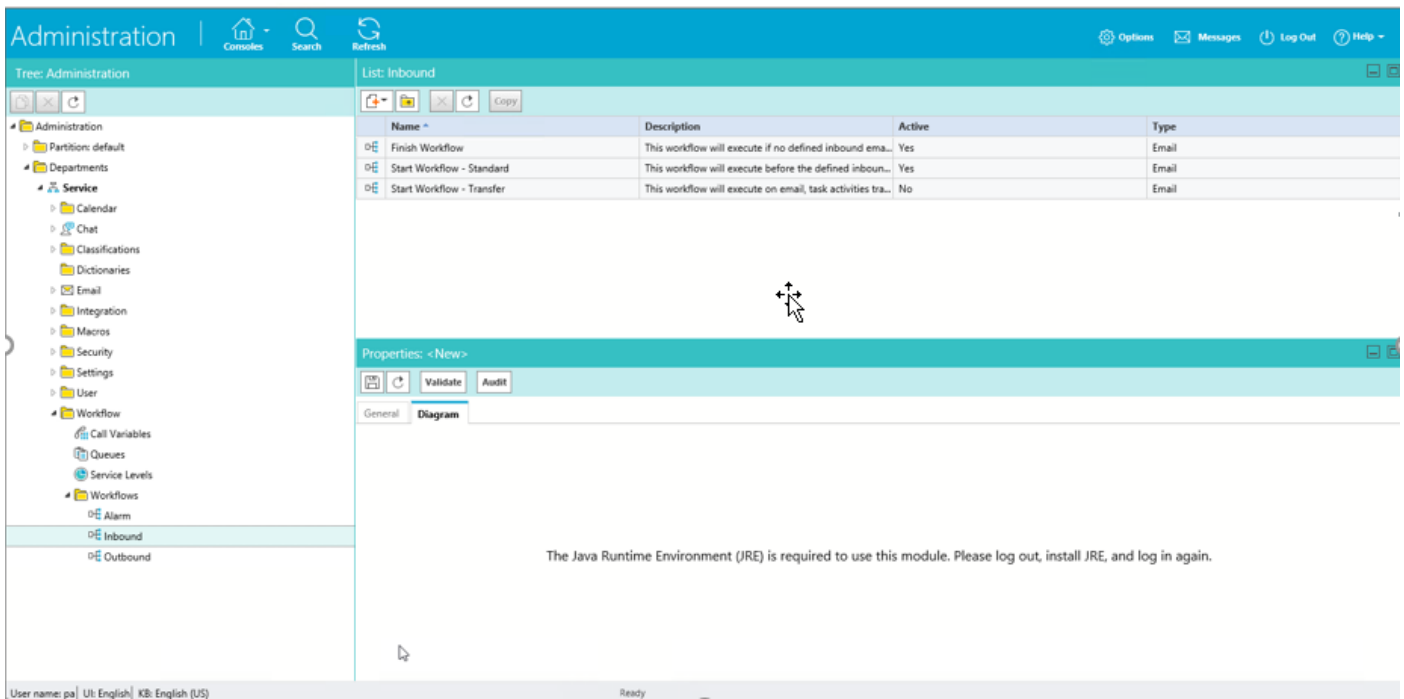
Administration | Consoles Search Refresh

Options Messages Log Out Help

Tree: Administration

Administration
Partition: default
Departments
Service
Calendar
Chat
Classifications
Dictionaries
Email
Integration
Macros
Security
Settings
User
Workflow
Call Variables
Queues
Service Levels
Workflows
Alarm
Inbound
Outbound

List: Inbound

Copy

| Name | Description | Active | Type |
|---|---|---|---|
| Finish Workflow | This workflow will execute if no defined inbound ema... | Yes | Email |
| Start Workflow - Standard | This workflow will execute before the defined inboun... | Yes | Email |
| Start Workflow - Transfer | This workflow will execute on email, task activities tra... | No | Email |

Properties: <New>

Validate Audit

General Diagram

The Java Runtime Environment (JRE) is required to use this module. Please log out, install JRE, and log in again.

User name: pa | UI: English | KB: English (US)

Ready